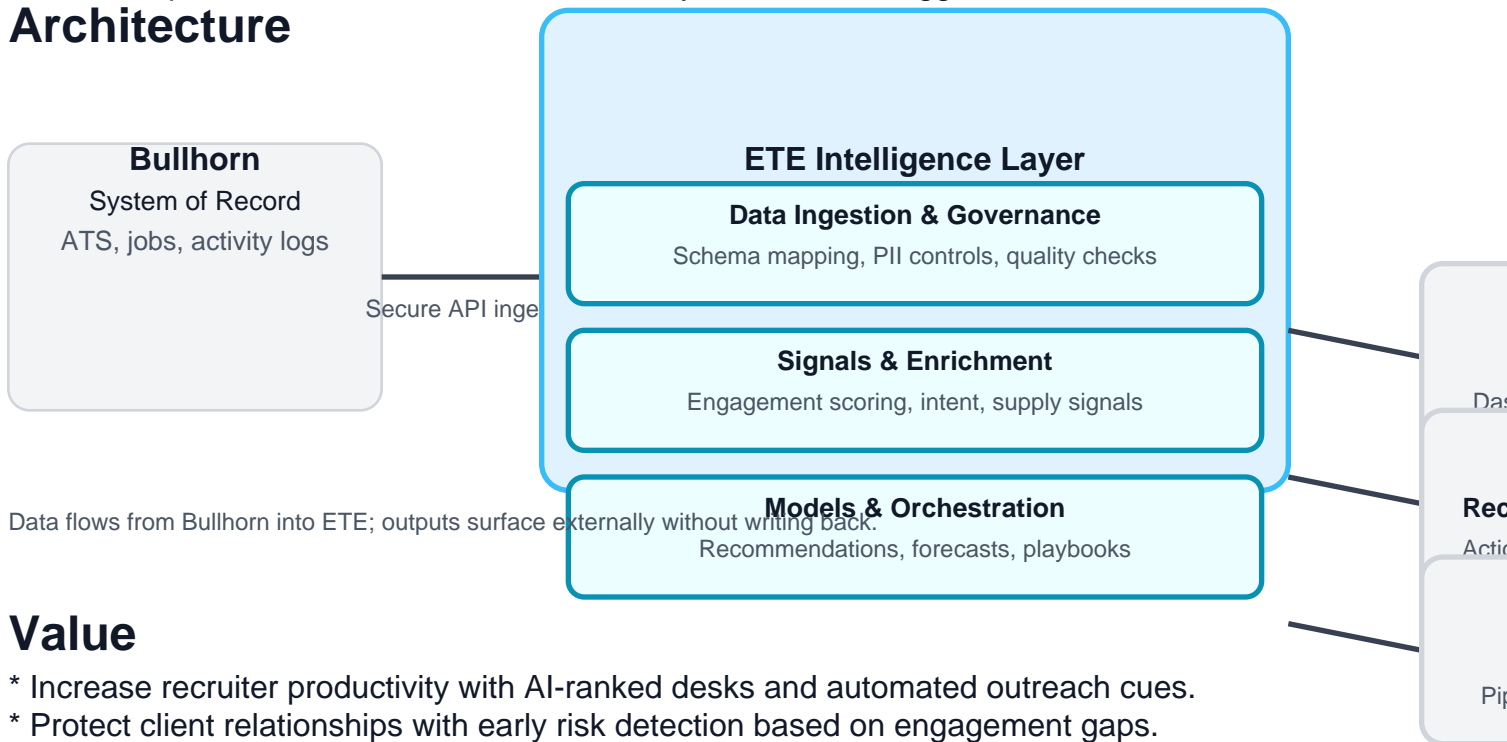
Architecture

Bullhorn
System of Record
ATS, jobs, activity logs

Secure API inge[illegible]

ETE Intelligence Layer

Data Ingestion & Governance
Schema mapping, PII controls, quality checks

Signals & Enrichment
Engagement scoring, intent, supply signals

Models & Orchestration
Recommendations, forecasts, playbooks

Data flows from Bullhorn into ETE; outputs surface externally without writing back.

Das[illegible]

Rec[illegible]
Actio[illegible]

Pip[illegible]

Value
* Increase recruiter productivity with AI-ranked desks and automated outreach cues.
* Protect client relationships with early risk detection based on engagement gaps.